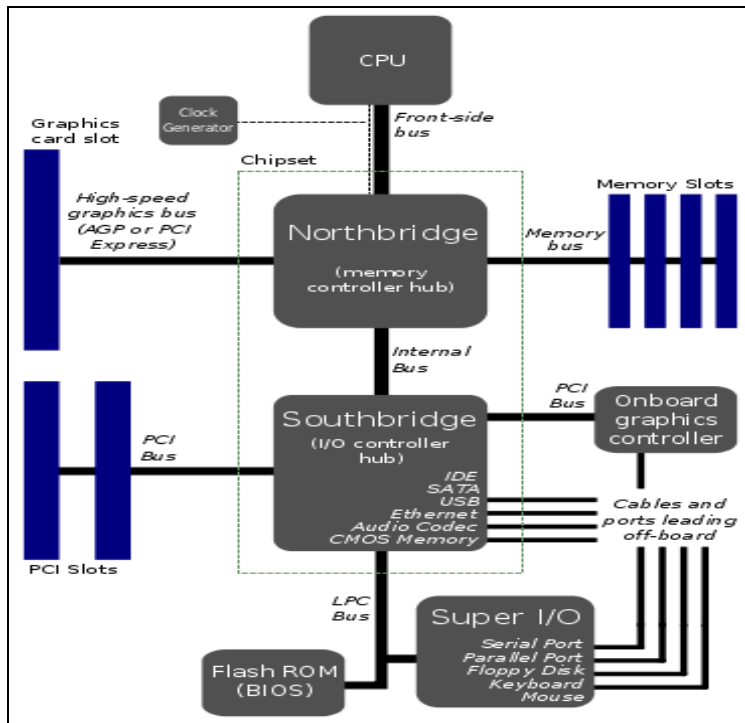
CPU

Clock Generator

Front-side bus

Graphics card slot

Chipset

High-speed graphics bus (AGP or PCI Express)

Northbridge

(memory controller hub)

Memory Slots

Memory bus

Internal Bus

PCI Slots

PCI Bus

Southbridge

(I/O controller hub)

IDE
SATA
USB
Ethernet
Audio Codec
CMOS Memory

PCI Bus

Onboard graphics controller

Cables and ports leading off-board

LPC Bus

Super I/O

Serial Port
Parallel Port
Floppy Disk
Keyboard
Mouse

Flash ROM (BIOS)